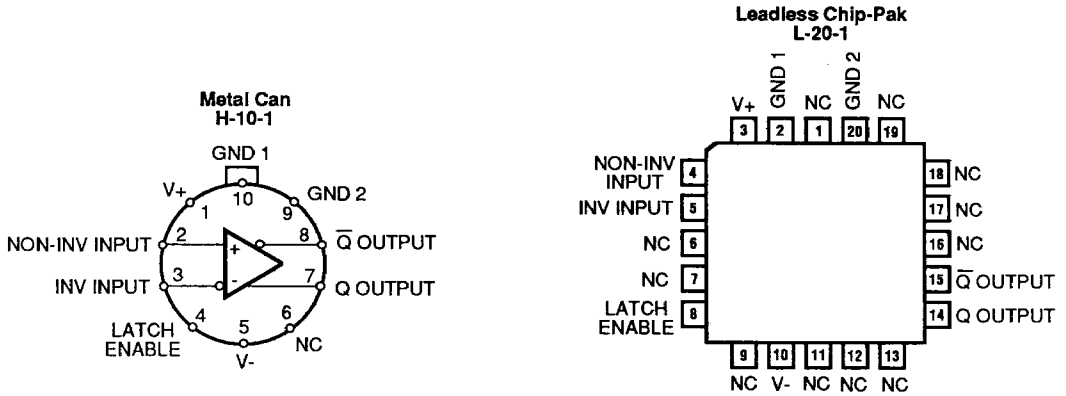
Metal Can
H-10-1

GND 1
10
V+
1
GND 2
9
NON-INV INPUT
2
+
8
$\overline{Q}$ OUTPUT
INV INPUT
3
-
7
Q OUTPUT
LATCH ENABLE
4
5
V-
6
NC

Leadless Chip-Pak
L-20-1

V+
3
GND 1
2
NC
1
GND 2
20
NC
19
NON-INV INPUT
4
INV INPUT
5
NC
6
NC
7
LATCH ENABLE
8
18
NC
17
NC
16
NC
15
$\overline{Q}$ OUTPUT
14
Q OUTPUT
9
NC
10
V-
11
NC
12
NC
13
NC